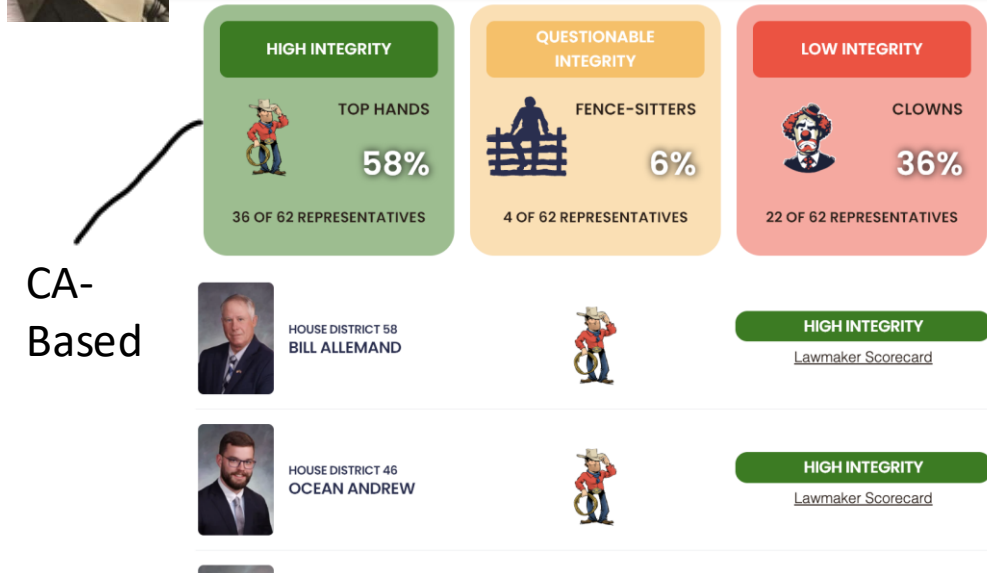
HIGH INTEGRITY

TOP HANDS

58%

36 OF 62 REPRESENTATIVES

QUESTIONABLE INTEGRITY

FENCE-SITTERS

6%

4 OF 62 REPRESENTATIVES

LOW INTEGRITY

CLOWNS

36%

22 OF 62 REPRESENTATIVES

CA-Based

HOUSE DISTRICT 58
BILL ALLEMAND

HIGH INTEGRITY
Lawmaker Scorecard

HOUSE DISTRICT 46
OCEAN ANDREW

HIGH INTEGRITY
Lawmaker Scorecard